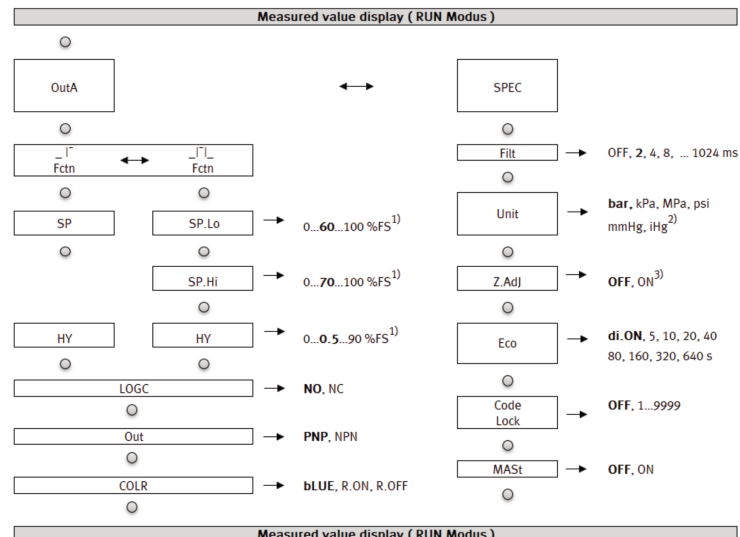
Measured value display ( RUN Modus )

OutA

SPEC

_|‾ Fctn

_|‾|_ Fctn

SP

SP.Lo

0...**60**...100 %FS$^{1)}$

SP.Hi

0...**70**...100 %FS$^{1)}$

HY

HY

0...**0.5**...90 %FS$^{1)}$

LOGC

**NO**, NC

Out

**PNP**, NPN

COLR

**bLUE**, R.ON, R.OFF

Filt

OFF, **2**, 4, 8, ... 1024 ms

Unit

**bar,** kPa, MPa, psi mmHg, iHg$^{2)}$

Z.AdJ

**OFF**, ON$^{3)}$

Eco

**di.ON**, 5, 10, 20, 40 80, 160, 320, 640 s

Code Lock

**OFF**, 1...9999

MASt

**OFF**, ON

Measured value display ( RUN Modus )